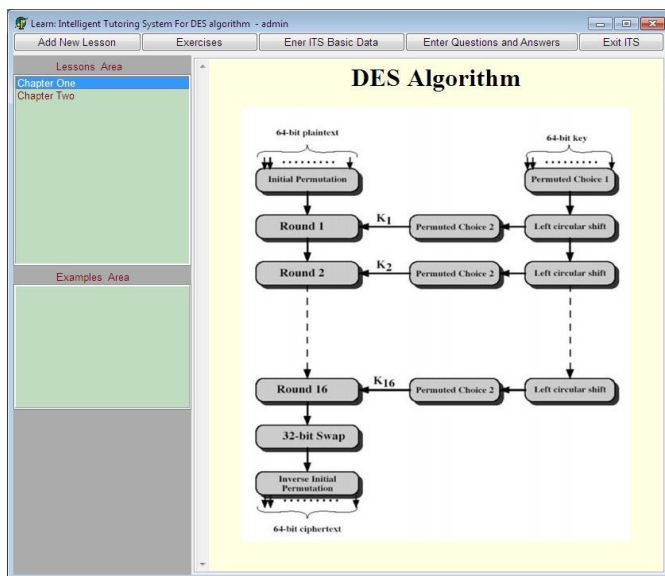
Learn: Intelligent Tutoring System For DES algorithm - admin

Add New Lesson | Exercises | Ener ITS Basic Data | Enter Questions and Answers | Exit ITS

Lessons Area

Chapter One
Chapter Two

Examples Area

DES Algorithm

64-bit plaintext

64-bit key

Initial Permutation

Permuted Choice 1

Round 1

$K_1$

Permuted Choice 2

Left circular shift

Round 2

$K_2$

Permuted Choice 2

Left circular shift

Round 16

$K_{16}$

Permuted Choice 2

Left circular shift

32-bit Swap

Inverse Initial Permutation

64-bit ciphertext